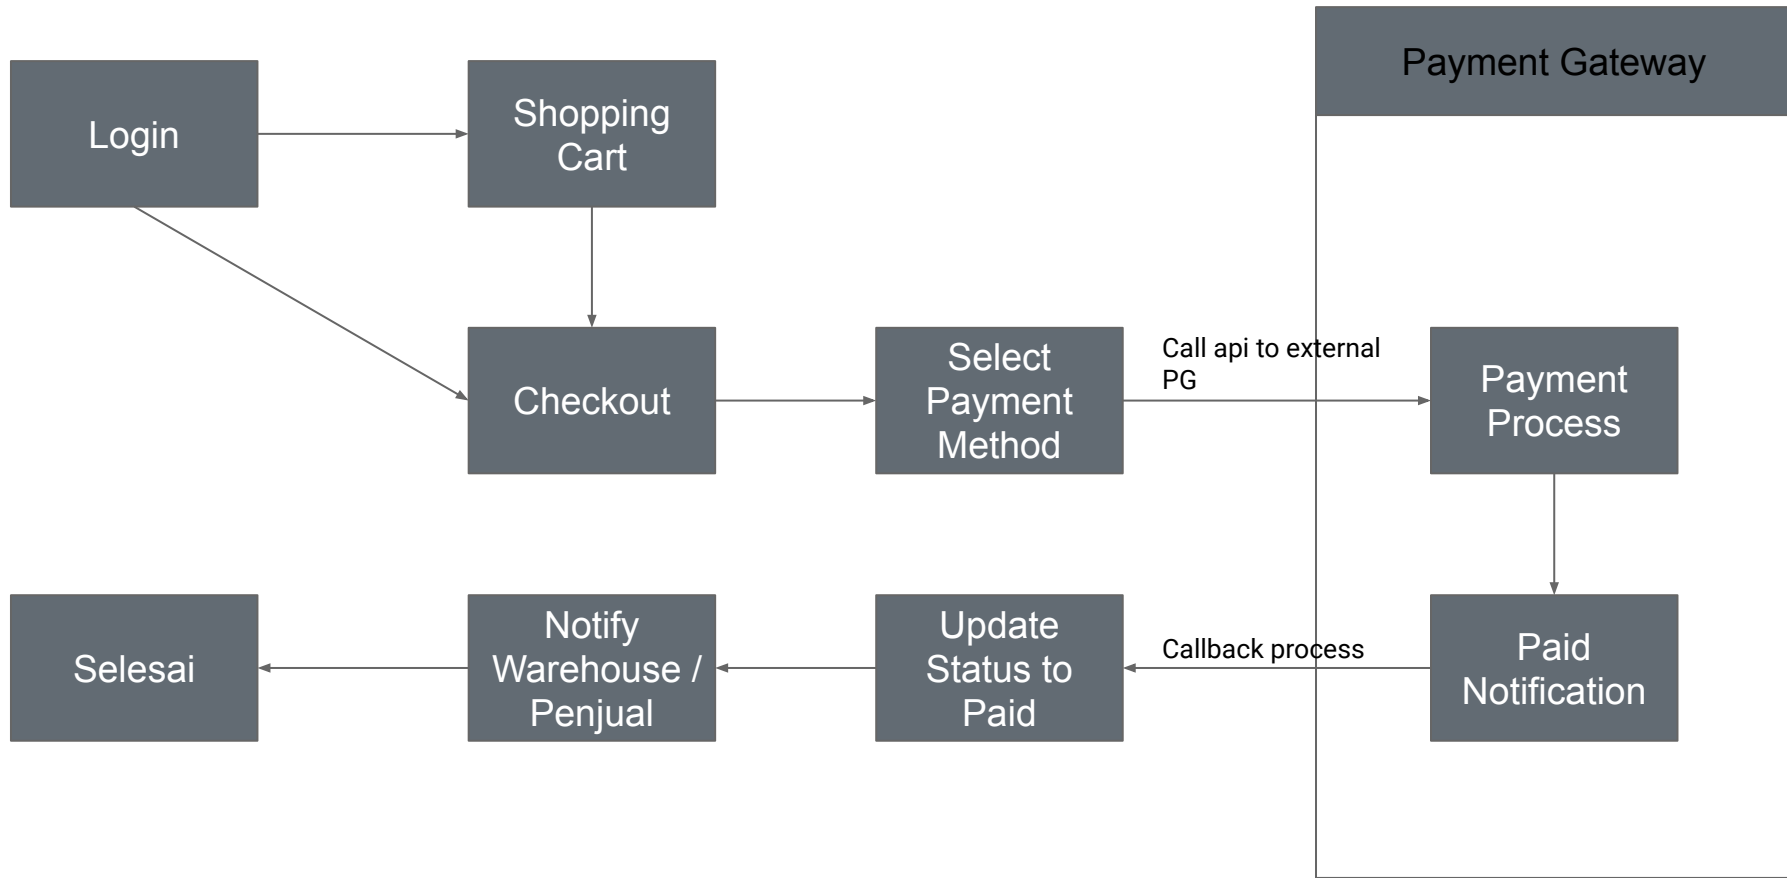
Payment Gateway

Login

Shopping Cart

Checkout

Select Payment Method

Call api to external PG

Payment Process

Paid Notification

Callback process

Update Status to Paid

Notify Warehouse / Penjual

Selesai